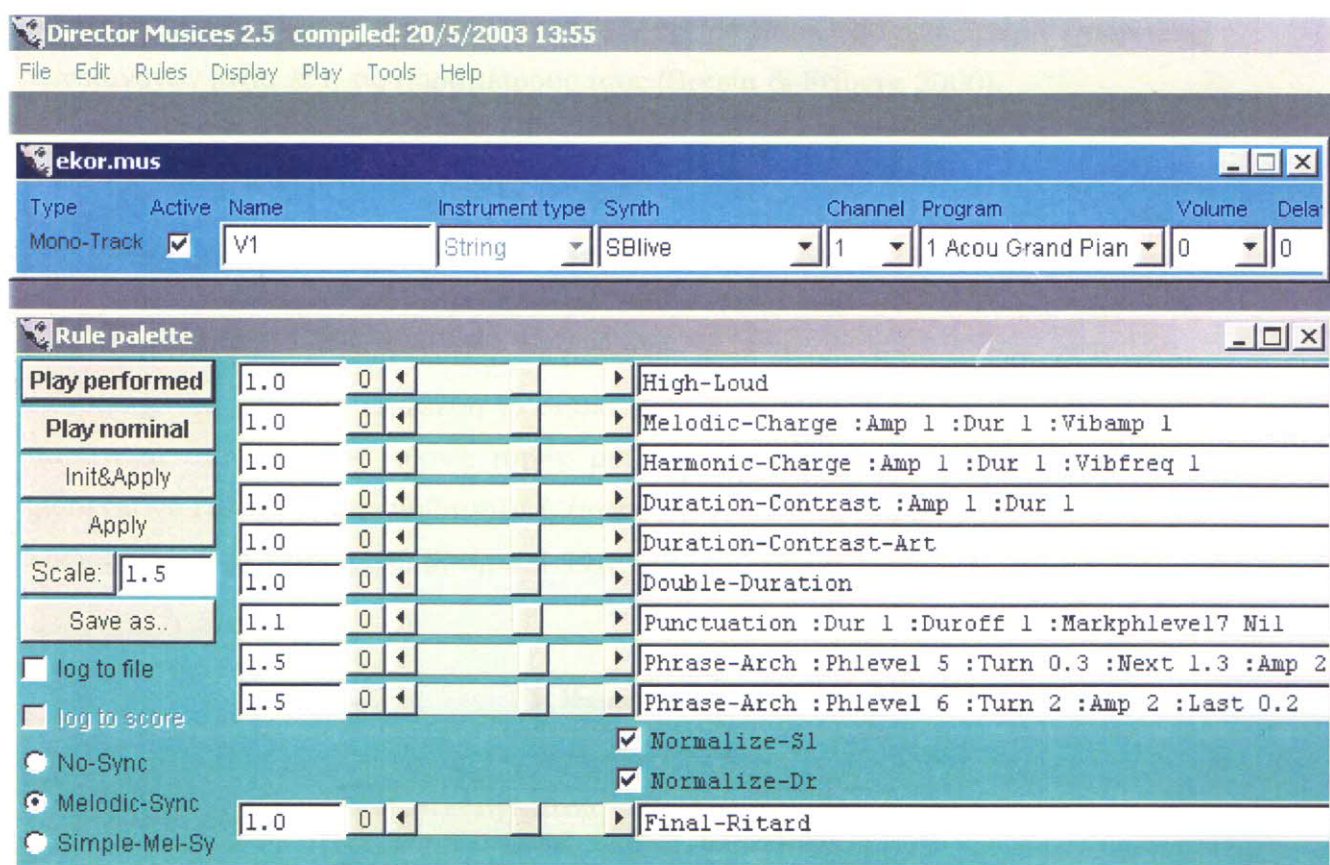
Director Musices 2.5 compiled: 20/5/2003 13:55
File Edit Rules Display Play Tools Help

ekor.mus
Type Active Name Instrument type Synth Channel Program Volume Dela
Mono-Track V1 String SBlive 1 1 Acou Grand Pian 0 0

Rule palette
Play performed
Play nominal
Init&Apply
Apply
Scale: 1.5
Save as..
log to file
log to score
No-Sync
Melodic-Sync
Simple-Mel-Sy

1.0 0 High-Loud
1.0 0 Melodic-Charge :Amp 1 :Dur 1 :Vibamp 1
1.0 0 Harmonic-Charge :Amp 1 :Dur 1 :Vibfreq 1
1.0 0 Duration-Contrast :Amp 1 :Dur 1
1.0 0 Duration-Contrast-Art
1.0 0 Double-Duration
1.1 0 Punctuation :Dur 1 :Duroff 1 :Markphlevel7 Nil
1.5 0 Phrase-Arch :Phlevel 5 :Turn 0.3 :Next 1.3 :Amp 2
1.5 0 Phrase-Arch :Phlevel 6 :Turn 2 :Amp 2 :Last 0.2
Normalize-Sl
Normalize-Dr
1.0 0 Final-Ritard